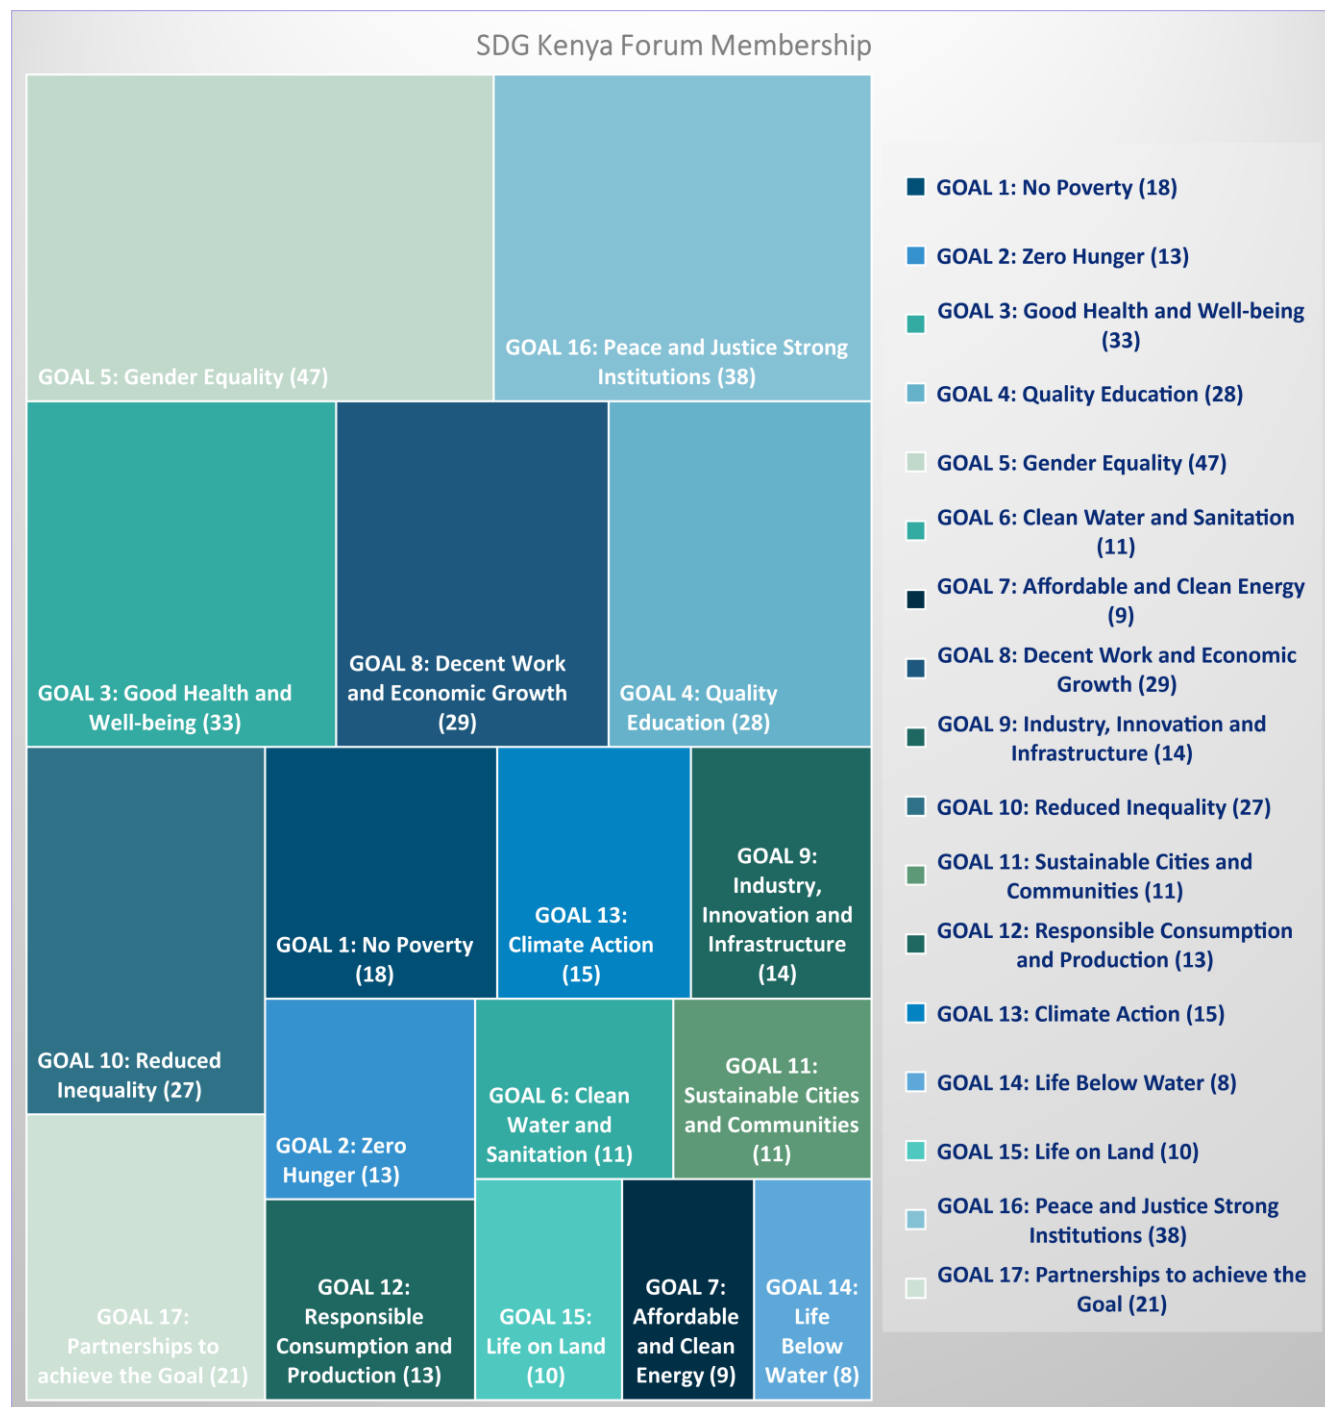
SDG Kenya Forum Membership

GOAL 5: Gender Equality (47)

GOAL 16: Peace and Justice Strong Institutions (38)

GOAL 3: Good Health and Well-being (33)

GOAL 8: Decent Work and Economic Growth (29)

GOAL 4: Quality Education (28)

GOAL 10: Reduced Inequality (27)

GOAL 1: No Poverty (18)

GOAL 13: Climate Action (15)

GOAL 9: Industry, Innovation and Infrastructure (14)

GOAL 2: Zero Hunger (13)

GOAL 6: Clean Water and Sanitation (11)

GOAL 11: Sustainable Cities and Communities (11)

GOAL 17: Partnerships to achieve the Goal (21)

GOAL 12: Responsible Consumption and Production (13)

GOAL 15: Life on Land (10)

GOAL 7: Affordable and Clean Energy (9)

GOAL 14: Life Below Water (8)

GOAL 1: No Poverty (18)
GOAL 2: Zero Hunger (13)
GOAL 3: Good Health and Well-being (33)
GOAL 4: Quality Education (28)
GOAL 5: Gender Equality (47)
GOAL 6: Clean Water and Sanitation (11)
GOAL 7: Affordable and Clean Energy (9)
GOAL 8: Decent Work and Economic Growth (29)
GOAL 9: Industry, Innovation and Infrastructure (14)
GOAL 10: Reduced Inequality (27)
GOAL 11: Sustainable Cities and Communities (11)
GOAL 12: Responsible Consumption and Production (13)
GOAL 13: Climate Action (15)
GOAL 14: Life Below Water (8)
GOAL 15: Life on Land (10)
GOAL 16: Peace and Justice Strong Institutions (38)
GOAL 17: Partnerships to achieve the Goal (21)